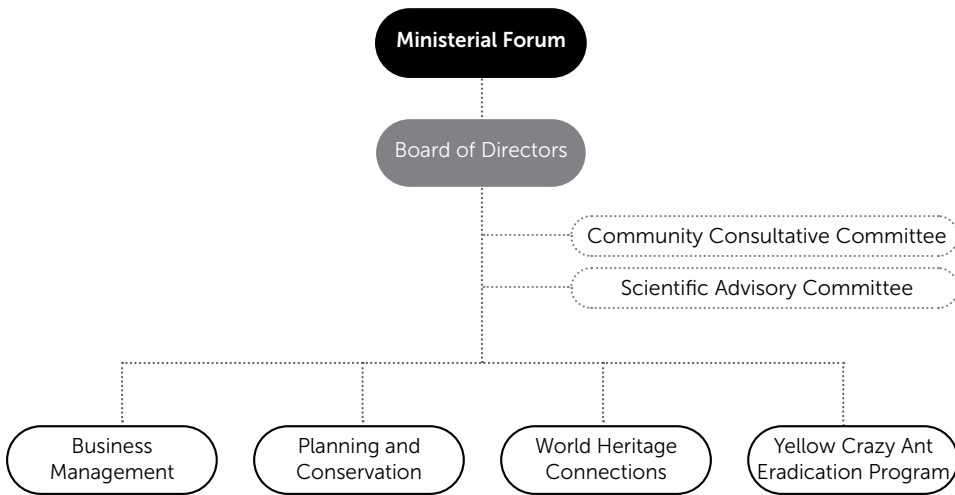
Ministerial Forum

Board of Directors

Community Consultative Committee

Scientific Advisory Committee

Business Management

Planning and Conservation

World Heritage Connections

Yellow Crazy Ant Eradication Program